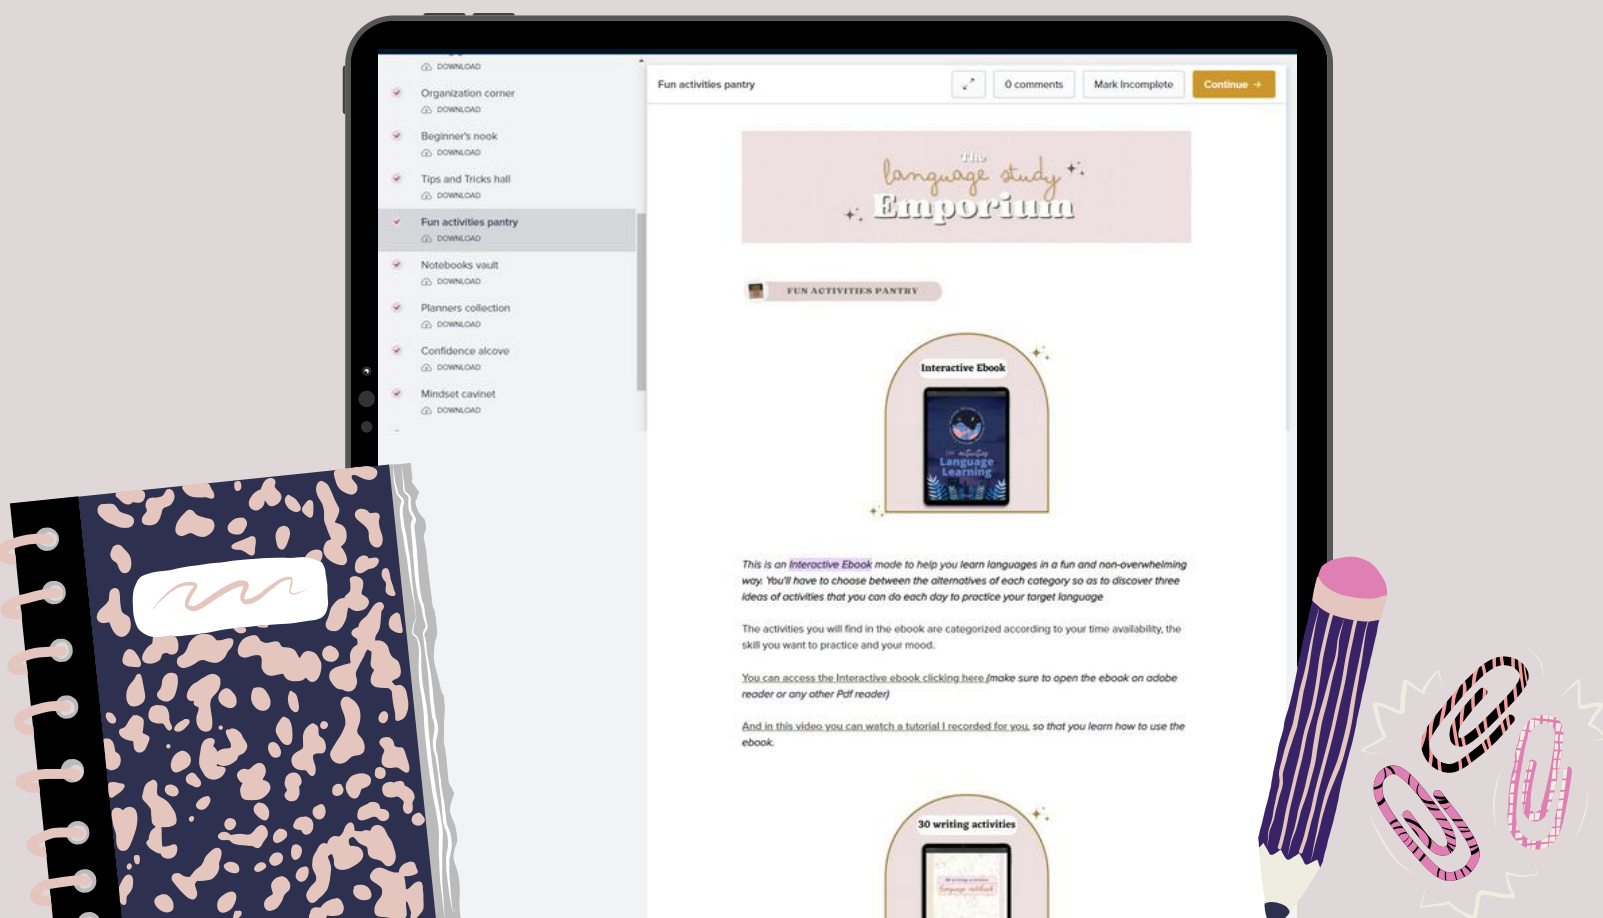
DOWNLOAD

Organization corner
DOWNLOAD

Beginner's nook
DOWNLOAD

Tips and Tricks hall
DOWNLOAD

Fun activities pantry
DOWNLOAD

Notebooks vault
DOWNLOAD

Planners collection
DOWNLOAD

Confidence alcove
DOWNLOAD

Mindset cavinet
DOWNLOAD

Fun activities pantry

0 comments

Mark Incomplete

Continue →

The language study Emporium

FUN ACTIVITIES PANTRY

Interactive Ebook

Language Learning

This is an Interactive Ebook made to help you learn languages in a fun and non-overwhelming way. You'll have to choose between the alternatives of each category so as to discover three ideas of activities that you can do each day to practice your target language

The activities you will find in the ebook are categorized according to your time availability, the skill you want to practice and your mood.

You can access the Interactive ebook clicking here (make sure to open the ebook on adobe reader or any other Pdf reader)

And in this video you can watch a tutorial I recorded for you, so that you learn how to use the ebook.

30 writing activities